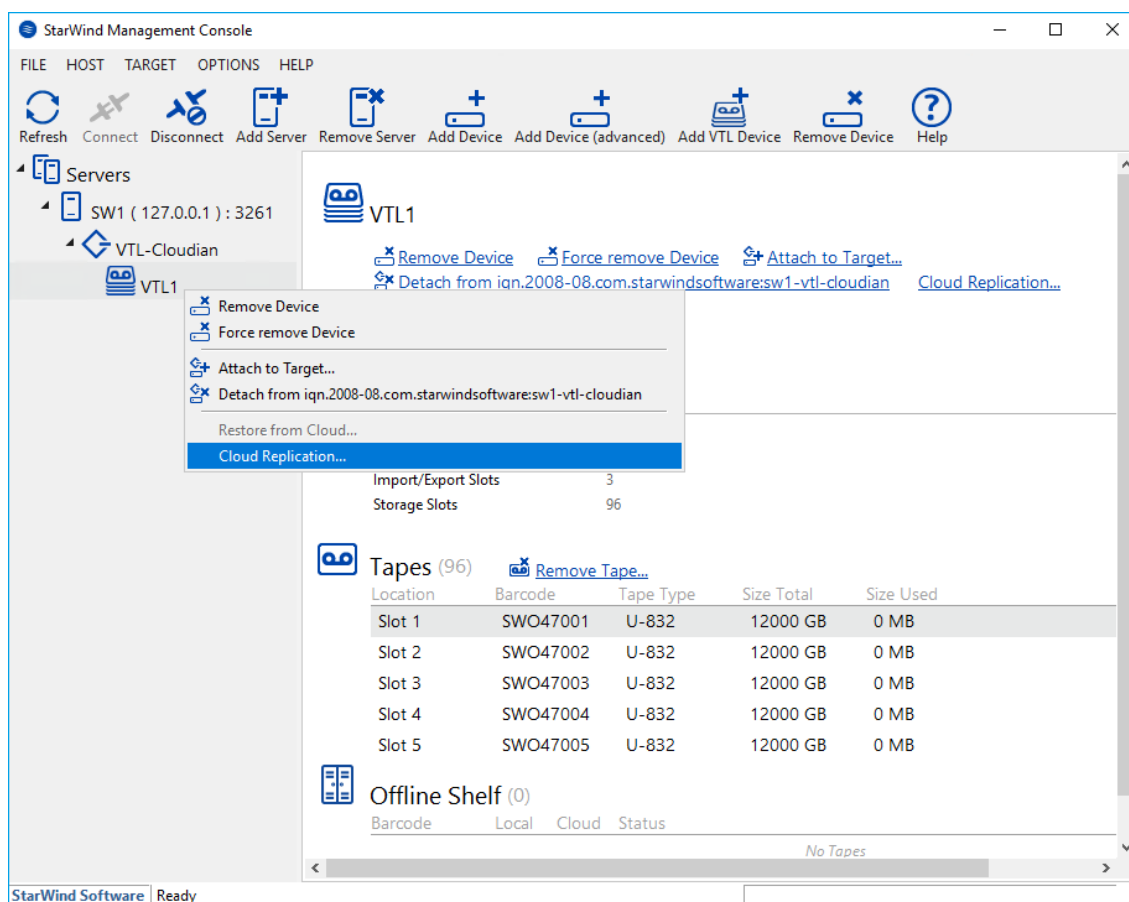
StarWind Management Console

FILE HOST TARGET OPTIONS HELP

Refresh Connect Disconnect Add Server Remove Server Add Device Add Device (advanced) Add VTL Device Remove Device Help

Servers
SW1 ( 127.0.0.1 ) : 3261
VTL-Cloudian
VTL1

Remove Device
Force remove Device
Attach to Target...
Detach from iqn.2008-08.com.starwindsoftware:sw1-vtl-cloudian
Restore from Cloud...
Cloud Replication...

VTL1

Remove Device Force remove Device Attach to Target...
Detach from iqn.2008-08.com.starwindsoftware:sw1-vtl-cloudian Cloud Replication...

Import/Export Slots 3
Storage Slots 96

Tapes (96) Remove Tape...

| Location | Barcode | Tape Type | Size Total | Size Used |
|---|---|---|---|---|
| Slot 1 | SWO47001 | U-832 | 12000 GB | 0 MB |
| Slot 2 | SWO47002 | U-832 | 12000 GB | 0 MB |
| Slot 3 | SWO47003 | U-832 | 12000 GB | 0 MB |
| Slot 4 | SWO47004 | U-832 | 12000 GB | 0 MB |
| Slot 5 | SWO47005 | U-832 | 12000 GB | 0 MB |

Offline Shelf (0)

| Barcode | Local | Cloud | Status |
|---|---|---|---|

No Tapes

StarWind Software Ready